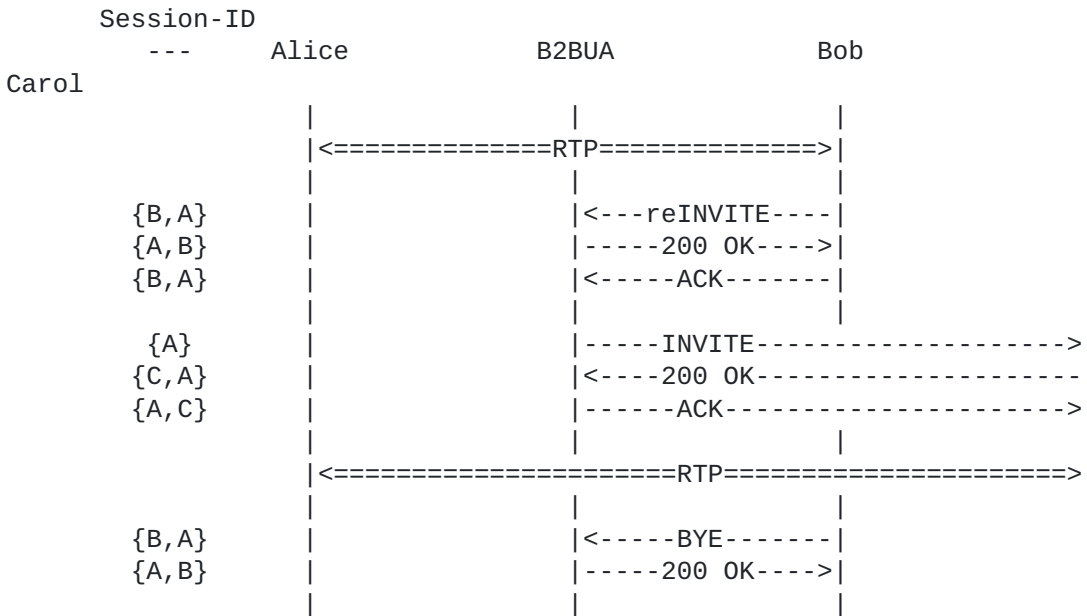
Session-ID
--- Alice B2BUA Bob
Carol

|<==============RTP==============>|

{B,A} |<---reINVITE----|
{A,B} |-----200 OK---->|
{B,A} |<-----ACK-------|

{A} |-----INVITE------------------->
{C,A} |<----200 OK--------------------
{A,C} |------ACK--------------------->

|<=====================RTP=====================>

{B,A} |<-----BYE-------|
{A,B} |-----200 OK---->|